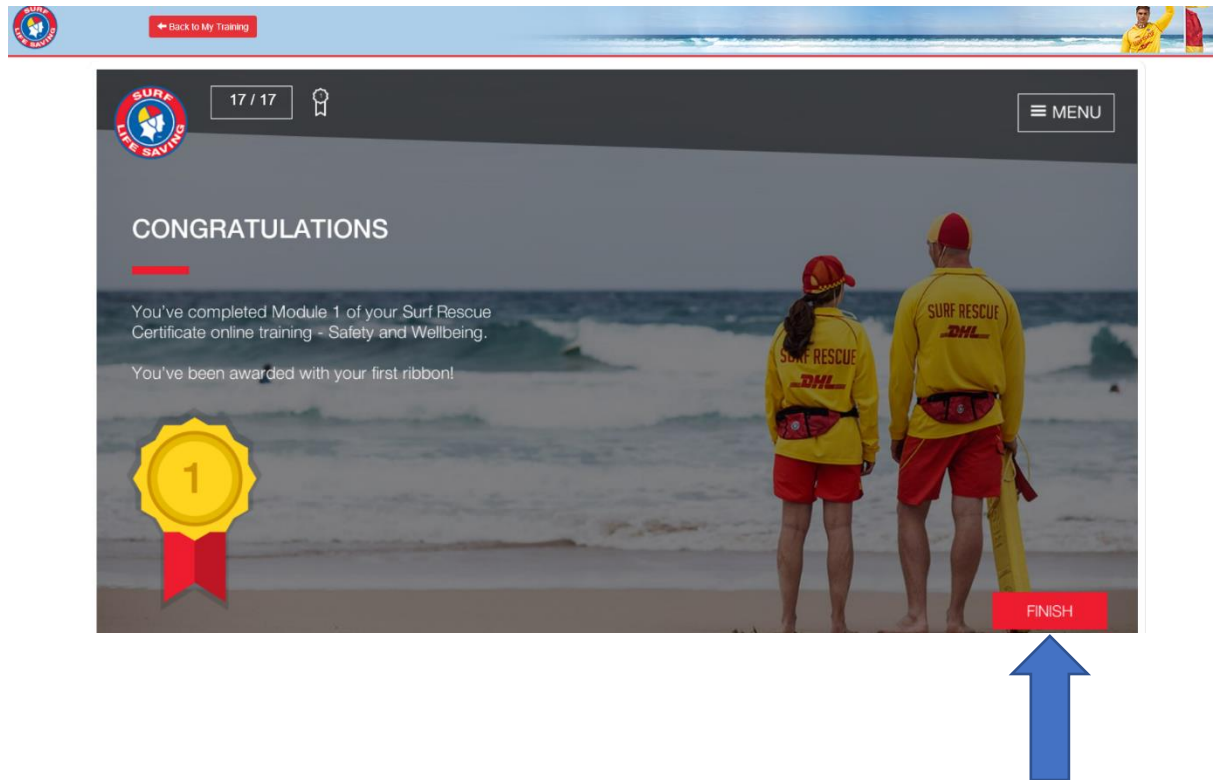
SURF LIFE SAVING

Back to My Training

SURF LIFE SAVING

17 / 17

≡ MENU

CONGRATULATIONS

You've completed Module 1 of your Surf Rescue Certificate online training - Safety and Wellbeing.

You've been awarded with your first ribbon!

1

SURF RESCUE
DHL

SURF RESCUE
DHL

FINISH